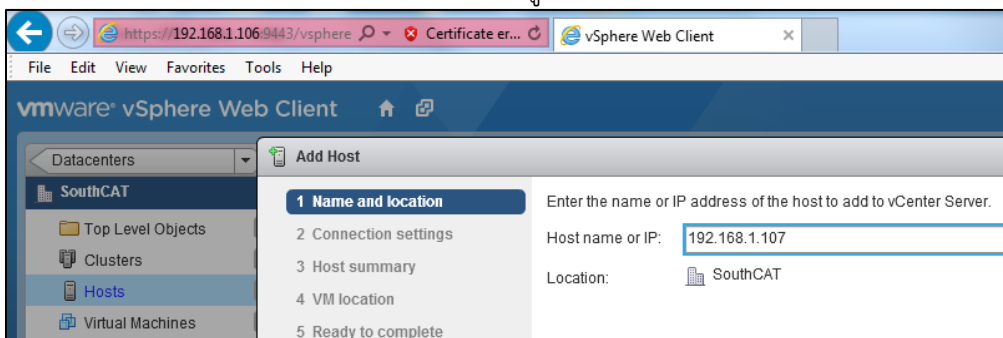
https://192.168.1.106:9443/vsphere
Certificate er...
vSphere Web Client
File Edit View Favorites Tools Help
vmware® vSphere Web Client
Datacenters
SouthCAT
Top Level Objects
Clusters
Hosts
Virtual Machines
Add Host
1 Name and location
2 Connection settings
3 Host summary
4 VM location
5 Ready to complete
Enter the name or IP address of the host to add to vCenter Server.
Host name or IP: 192.168.1.107
Location: SouthCAT